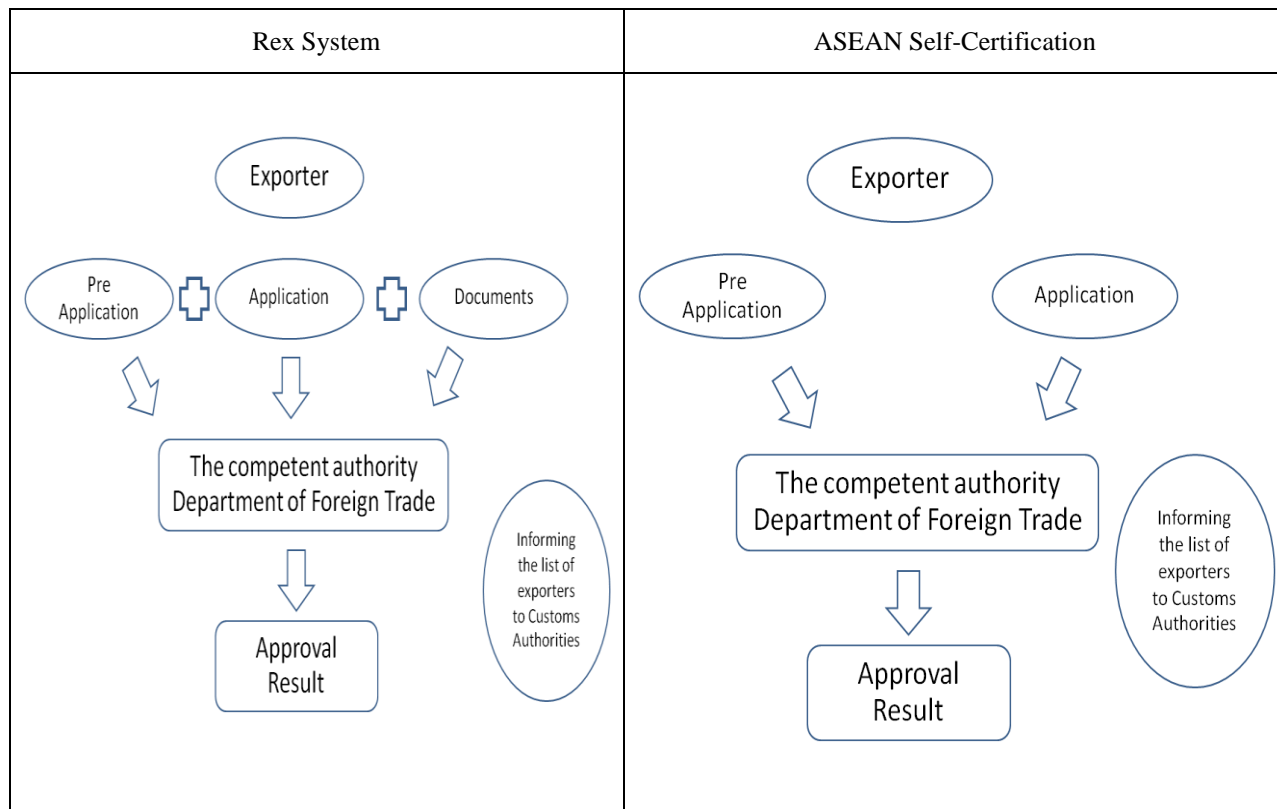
| Rex System | ASEAN Self-Certification |
|---|---|
| Exporter<br>Pre Application<br>Application<br>Documents<br>The competent authority Department of Foreign Trade<br>Approval Result<br>Informing the list of exporters to Customs Authorities | Exporter<br>Pre Application<br>Application<br>The competent authority Department of Foreign Trade<br>Approval Result<br>Informing the list of exporters to Customs Authorities |